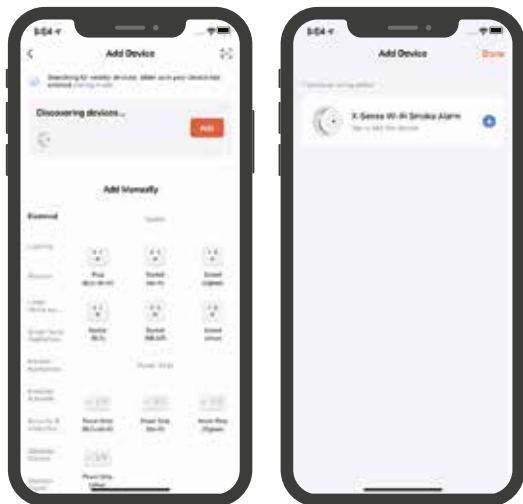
9:54

Add Device

Searching for nearby devices. Make sure your device has entered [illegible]

Discovering devices...

Add

Add Manually

Electrical

Socket

Lighting

Sensors

Plug (BLE+Wi-Fi)

Socket (Wi-Fi)

Socket (Zigbee)

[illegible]

Socket (BLE)

Socket (NB-IoT)

Socket (other)

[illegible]

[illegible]

Power Strip

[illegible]

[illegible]

Power Strip (BLE+Wi-Fi)

Power Strip (Wi-Fi)

Power Strip (Zigbee)

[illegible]

Power Strip (other)

9:54

Add Device

Done

X-Sense Wi-Fi Smoke Alarm

Tap to add the device